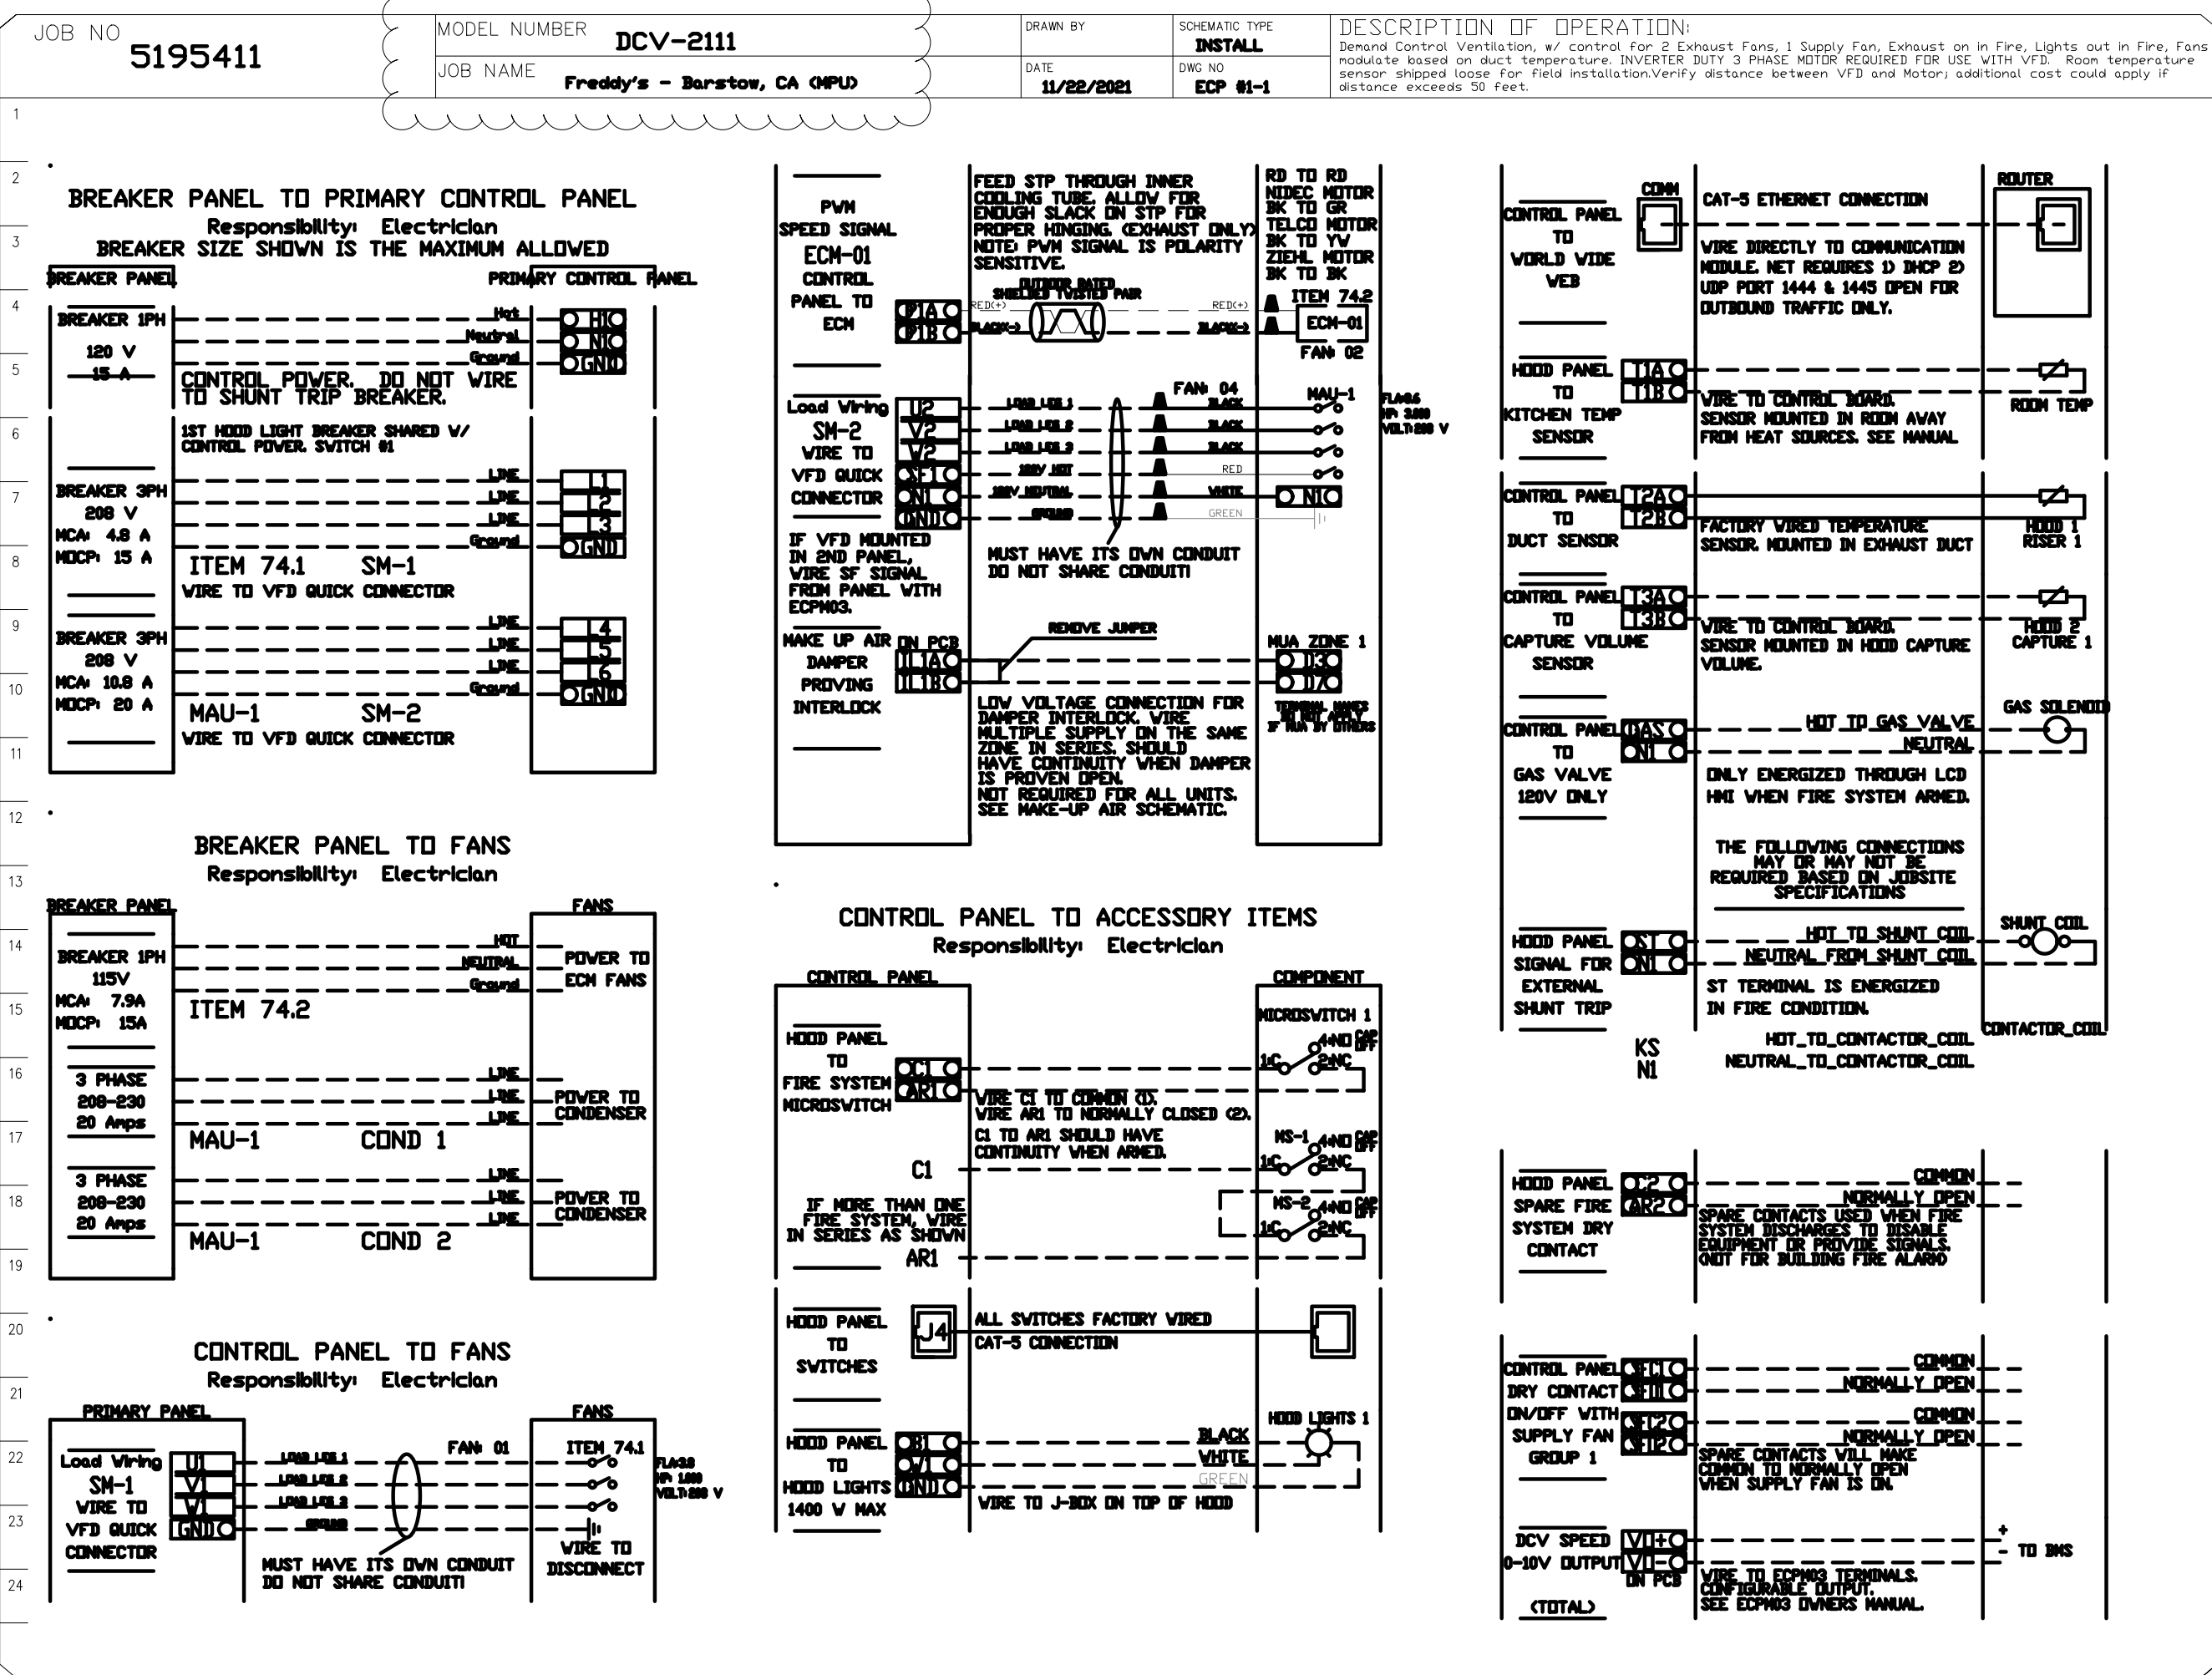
JOB NO
5195411

MODEL NUMBER DCV-2111
JOB NAME Freddy's - Barstow, CA (MPU)
DRAWN BY
DATE 11/22/2021
SCHEMATIC TYPE INSTALL
DWG NO ECP #1-1

DESCRIPTION OF OPERATION:
Demand Control Ventilation, w/ control for 2 Exhaust Fans, 1 Supply Fan, Exhaust on in Fire, Lights out in Fire, Fans modulate based on duct temperature. INVERTER DUTY 3 PHASE MOTOR REQUIRED FOR USE WITH VFD. Room temperature sensor shipped loose for field installation.Verify distance between VFD and Motor; additional cost could apply if distance exceeds 50 feet.

1
2
3
4
5
6
7
8
9
10
11
12
13
14
15
16
17
18
19
20
21
22
23
24

BREAKER PANEL TO PRIMARY CONTROL PANEL
Responsibility: Electrician
BREAKER SIZE SHOWN IS THE MAXIMUM ALLOWED
BREAKER PANEL
PRIMARY CONTROL PANEL
BREAKER 1PH
120 V
15 A
Hot
Neutral
Ground
HI
NI
GND
CONTROL POWER. DO NOT WIRE TO SHUNT TRIP BREAKER.
1ST HOOD LIGHT BREAKER SHARED W/ CONTROL POWER. SWITCH #1
BREAKER 3PH
208 V
MCA: 4.8 A
MOCP: 15 A
LINE
LINE
LINE
Ground
1
2
3
GND
ITEM 74.1 SM-1
WIRE TO VFD QUICK CONNECTOR
BREAKER 3PH
208 V
MCA: 10.8 A
MOCP: 20 A
LINE
LINE
LINE
Ground
4
5
6
GND
MAU-1 SM-2
WIRE TO VFD QUICK CONNECTOR

PWM SPEED SIGNAL
ECM-01 CONTROL PANEL TO ECM
P1A
P1B
RED(+)
BLACK(-)
OUTDOOR RATED SHIELDED TWISTED PAIR
RED(+)
BLACK(-)
FEED STP THROUGH INNER COOLING TUBE. ALLOW FOR ENOUGH SLACK ON STP FOR PROPER HINGING. (EXHAUST ONLY) NOTE: PWM SIGNAL IS POLARITY SENSITIVE.
RD TO RD
NIDEC MOTOR
BK TO GR
TELCO MOTOR
BK TO YW
ZIEHL MOTOR
BK TO BK
ITEM 74.2
ECM-01
FAN: 02
Load Wiring
SM-2
WIRE TO VFD QUICK CONNECTOR
U2
V2
W2
SF1
N1
GND
LOAD LINE 1
LOAD LINE 2
LOAD LINE 3
120V HOT
120V NEUTRAL
GROUND
FAN: 04
BLACK
BLACK
BLACK
RED
WHITE
GREEN
MAU-1
FLA:6.6
HP: 3.00
VOLT:208 V
NI
IF VFD MOUNTED IN 2ND PANEL, WIRE SF SIGNAL FROM PANEL WITH ECPM03.
MUST HAVE ITS OWN CONDUIT DO NOT SHARE CONDUIT!
MAKE UP AIR DAMPER PROVING INTERLOCK
ON PCB
IL1A
IL1B
REMOVE JUMPER
MUA ZONE 1
D3
D7
TERMINAL NAMES DO NOT APPLY IF MUA BY OTHERS
LOW VOLTAGE CONNECTION FOR DAMPER INTERLOCK. WIRE MULTIPLE SUPPLY ON THE SAME ZONE IN SERIES. SHOULD HAVE CONTINUITY WHEN DAMPER IS PROVEN OPEN.
NOT REQUIRED FOR ALL UNITS. SEE MAKE-UP AIR SCHEMATIC.

CONTROL PANEL TO WORLD WIDE WEB
COMM
CAT-5 ETHERNET CONNECTION
ROUTER
WIRE DIRECTLY TO COMMUNICATION MODULE. NET REQUIRES 1) DHCP 2) UDP PORT 1444 & 1445 OPEN FOR OUTBOUND TRAFFIC ONLY.
HOOD PANEL TO KITCHEN TEMP SENSOR
T1A
T1B
WIRE TO CONTROL BOARD. SENSOR MOUNTED IN ROOM AWAY FROM HEAT SOURCES. SEE MANUAL
ROOM TEMP
CONTROL PANEL TO DUCT SENSOR
T2A
T2B
FACTORY WIRED TEMPERATURE SENSOR. MOUNTED IN EXHAUST DUCT
HOOD 1 RISER 1
CONTROL PANEL TO CAPTURE VOLUME SENSOR
T3A
T3B
WIRE TO CONTROL BOARD. SENSOR MOUNTED IN HOOD CAPTURE VOLUME.
HOOD 2 CAPTURE 1
CONTROL PANEL TO GAS VALVE 120V ONLY
DAS
N1
HOT TO GAS VALVE
NEUTRAL
GAS SOLENOID
ONLY ENERGIZED THROUGH LCD HMI WHEN FIRE SYSTEM ARMED.
THE FOLLOWING CONNECTIONS MAY OR MAY NOT BE REQUIRED BASED ON JOBSITE SPECIFICATIONS
HOOD PANEL SIGNAL FOR EXTERNAL SHUNT TRIP
ST
N1
HOT TO SHUNT COIL
NEUTRAL FROM SHUNT COIL
SHUNT COIL
ST TERMINAL IS ENERGIZED IN FIRE CONDITION.
CONTACTOR_COIL
KS
N1
HOT_TO_CONTACTOR_COIL
NEUTRAL_TO_CONTACTOR_COIL

BREAKER PANEL TO FANS
Responsibility: Electrician
BREAKER PANEL
FANS
BREAKER 1PH
115V
MCA: 7.9A
MOCP: 15A
HOT
NEUTRAL
Ground
POWER TO ECM FANS
ITEM 74.2
3 PHASE
208-230
20 Amps
LINE
LINE
LINE
POWER TO CONDENSER
MAU-1 COND 1
3 PHASE
208-230
20 Amps
LINE
LINE
LINE
POWER TO CONDENSER
MAU-1 COND 2

CONTROL PANEL TO ACCESSORY ITEMS
Responsibility: Electrician
CONTROL PANEL
COMPONENT
HOOD PANEL TO FIRE SYSTEM MICROSWITCH
C1
AR1
MICROSWITCH 1
4NO
CAP OFF
1C
2NC
WIRE C1 TO COMMON (1). WIRE AR1 TO NORMALLY CLOSED (2).
C1 TO AR1 SHOULD HAVE CONTINUITY WHEN ARMED.
MS-1
4NO
CAP OFF
1C
2NC
C1
IF MORE THAN ONE FIRE SYSTEM, WIRE IN SERIES AS SHOWN
AR1
MS-2
4NO
CAP OFF
1C
2NC
HOOD PANEL TO SWITCHES
J4
ALL SWITCHES FACTORY WIRED
CAT-5 CONNECTION
HOOD PANEL TO HOOD LIGHTS 1400 W MAX
B1
W1
GND
BLACK
WHITE
GREEN
HOOD LIGHTS 1
WIRE TO J-BOX ON TOP OF HOOD

HOOD PANEL SPARE FIRE SYSTEM DRY CONTACT
C2
AR2
COMMON
NORMALLY OPEN
SPARE CONTACTS USED WHEN FIRE SYSTEM DISCHARGES TO DISABLE EQUIPMENT OR PROVIDE SIGNALS. (NOT FOR BUILDING FIRE ALARM)
CONTROL PANEL DRY CONTACT ON/OFF WITH SUPPLY FAN GROUP 1
FC1
FO1
FC2
FO2
COMMON
NORMALLY OPEN
COMMON
NORMALLY OPEN
SPARE CONTACTS WILL MAKE COMMON TO NORMALLY OPEN WHEN SUPPLY FAN IS ON.
DCV SPEED 0-10V OUTPUT
V1+
V1-
ON PCB
(TOTAL)
+
-
TO BMS
WIRE TO ECPM03 TERMINALS. CONFIGURABLE OUTPUT. SEE ECPM03 OWNERS MANUAL.

CONTROL PANEL TO FANS
Responsibility: Electrician
PRIMARY PANEL
FANS
Load Wiring
SM-1
WIRE TO VFD QUICK CONNECTOR
U1
V1
W1
GND
LOAD LINE 1
LOAD LINE 2
LOAD LINE 3
GROUND
FAN: 01
ITEM 74.1
FLA:3.8
HP: 1.00
VOLT:208 V
WIRE TO DISCONNECT
MUST HAVE ITS OWN CONDUIT DO NOT SHARE CONDUIT!